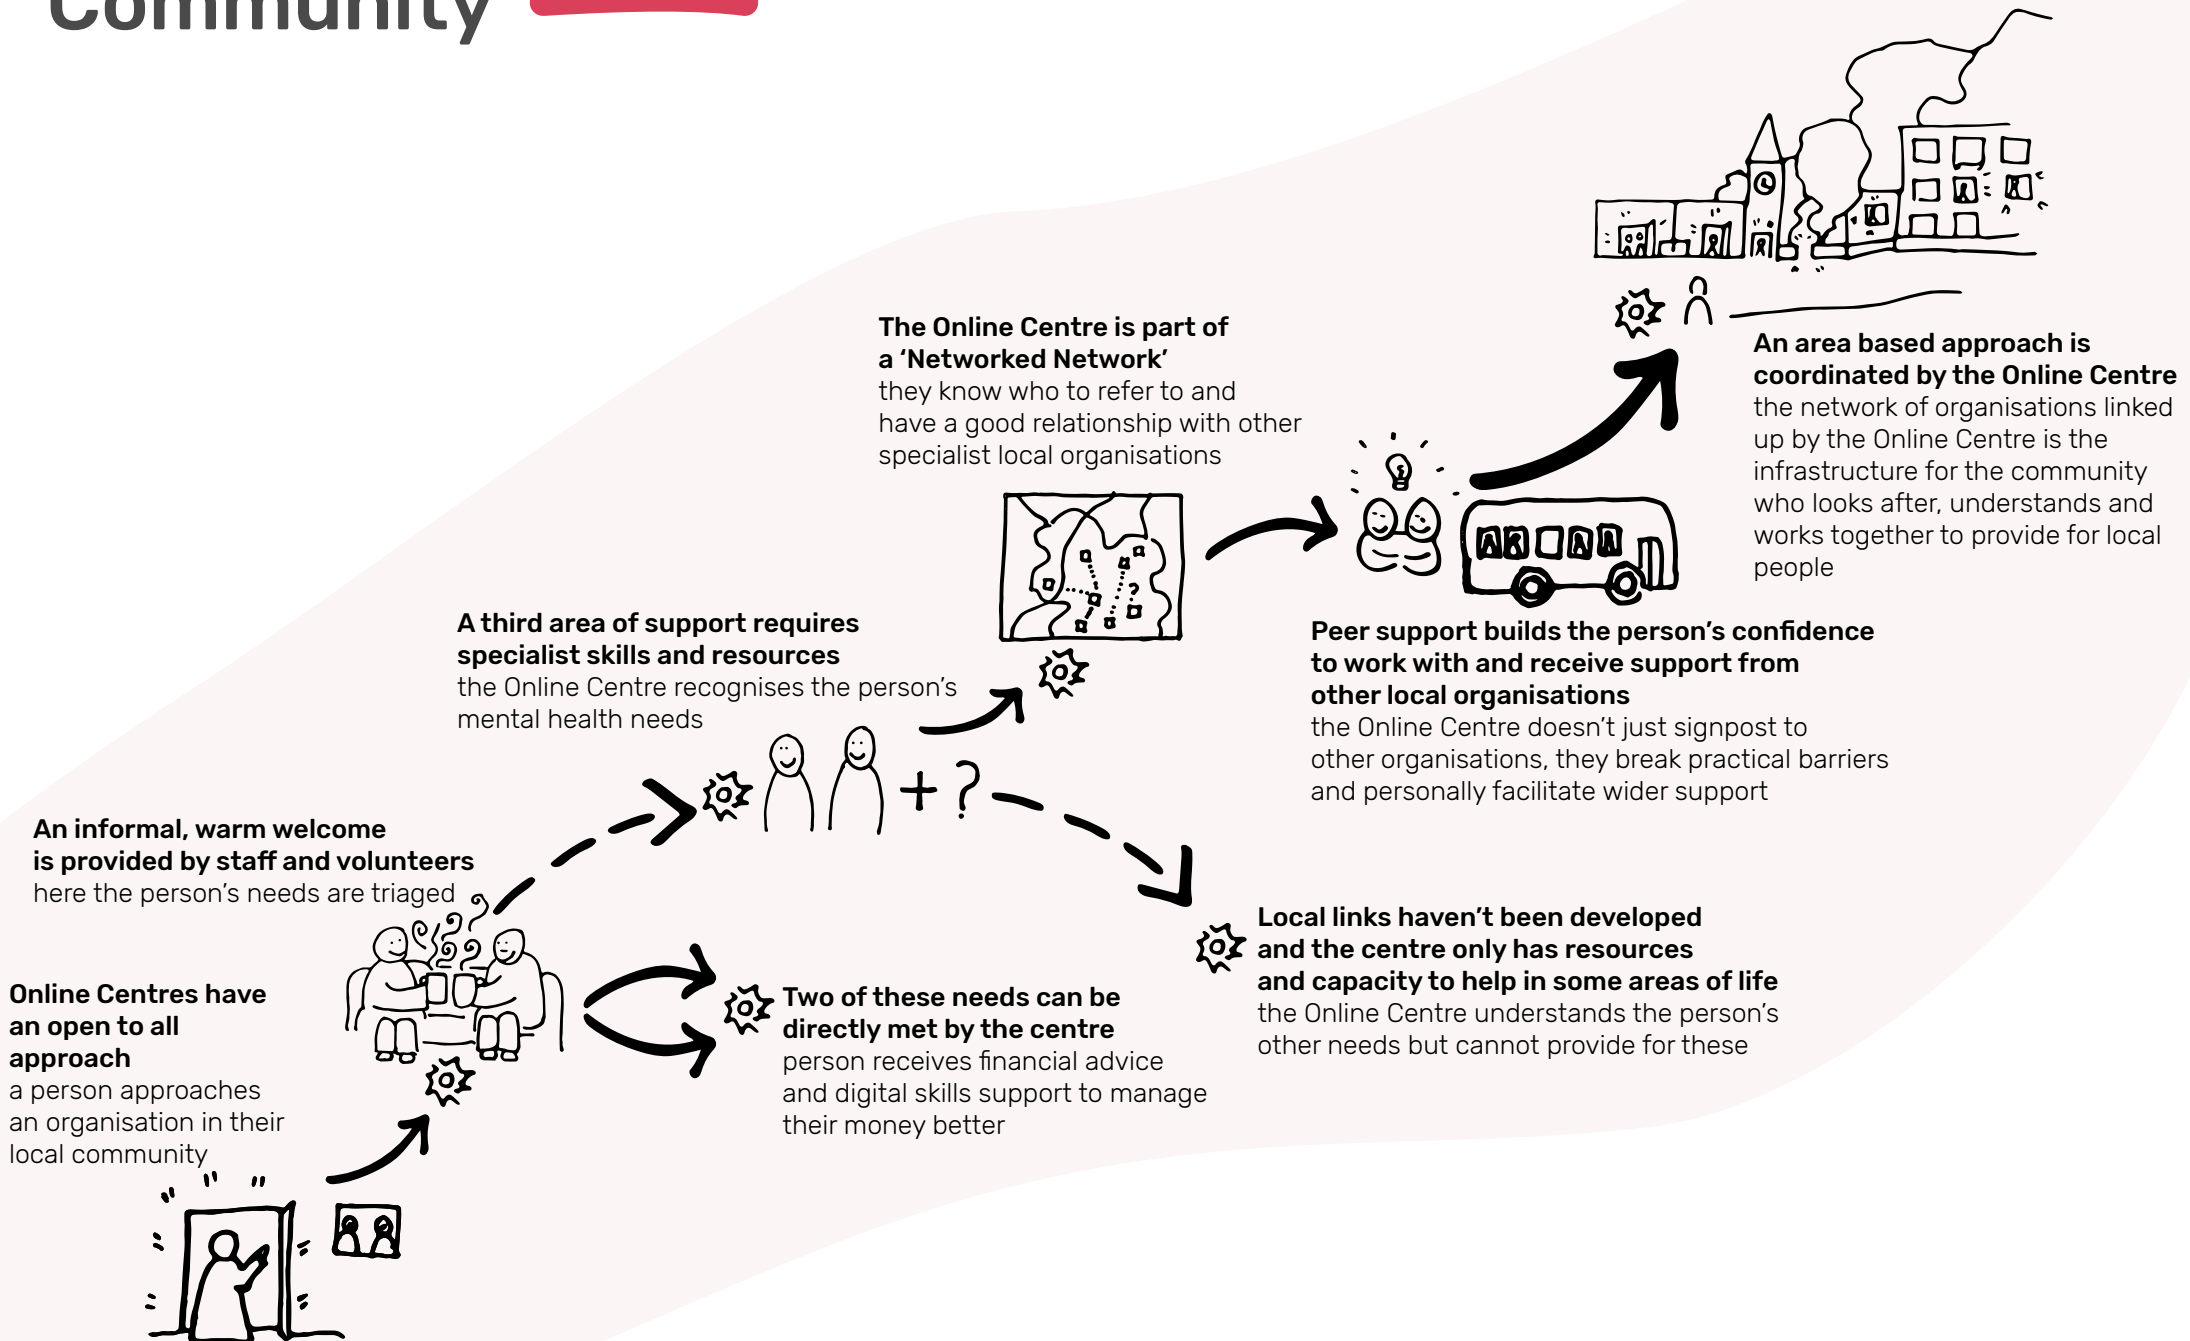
Community

Online Centres have an open to all approach
a person approaches an organisation in their local community

An informal, warm welcome is provided by staff and volunteers
here the person's needs are triaged

Two of these needs can be directly met by the centre
person receives financial advice and digital skills support to manage their money better

A third area of support requires specialist skills and resources
the Online Centre recognises the person's mental health needs

+ ?

Local links haven't been developed and the centre only has resources and capacity to help in some areas of life
the Online Centre understands the person's other needs but cannot provide for these

The Online Centre is part of a 'Networked Network'
they know who to refer to and have a good relationship with other specialist local organisations

Peer support builds the person's confidence to work with and receive support from other local organisations
the Online Centre doesn't just signpost to other organisations, they break practical barriers and personally facilitate wider support

An area based approach is coordinated by the Online Centre
the network of organisations linked up by the Online Centre is the infrastructure for the community who looks after, understands and works together to provide for local people